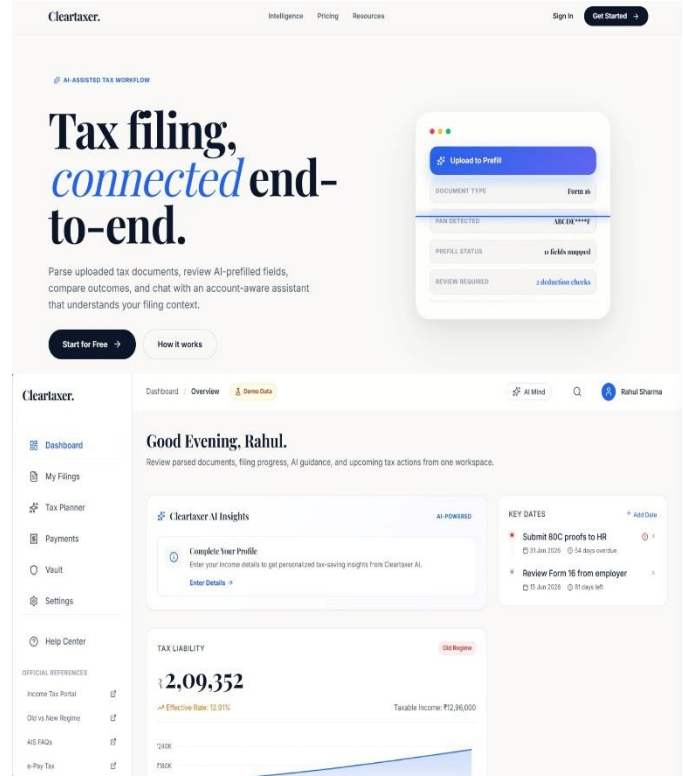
Cleartaxer.

Intelligence Pricing Resources

Sign In Get Started →

AI-ASSISTED TAX WORKFLOW

Tax filing, connected end-to-end.

Parse uploaded tax documents, review AI-prefilled fields, compare outcomes, and chat with an account-aware assistant that understands your filing context.

Start for Free →

How it works

Upload to Prefill

DOCUMENT TYPE Form 16

PAN DETECTED ABCDE****F

PREFILL STATUS 11 fields mapped

REVIEW REQUIRED 2 deduction checks

Cleartaxer.

Dashboard / Overview Demo Data

AI Mind

Rahul Sharma

Dashboard

My Filings

Tax Planner

Payments

Vault

Settings

Help Center

OFFICIAL REFERENCES

Income Tax Portal

Old vs New Regime

AIS FAQs

e-Pay Tax

Good Evening, Rahul.

Review parsed documents, filing progress, AI guidance, and upcoming tax actions from one workspace.

Cleartaxer AI Insights

AI-POWERED

Complete Your Profile

Enter your income details to get personalized tax-saving insights from Cleartaxer AI.

Enter Details →

KEY DATES

+ Add Date

Submit 80C proofs to HR

31 Jan 2026 54 days overdue

Review Form 16 from employer

15 Jun 2026 81 days left

TAX LIABILITY

Old Regime

₹2,09,352

Effective Rate: 12.91%

Taxable Income: ₹12,96,000

₹240K

₹180K